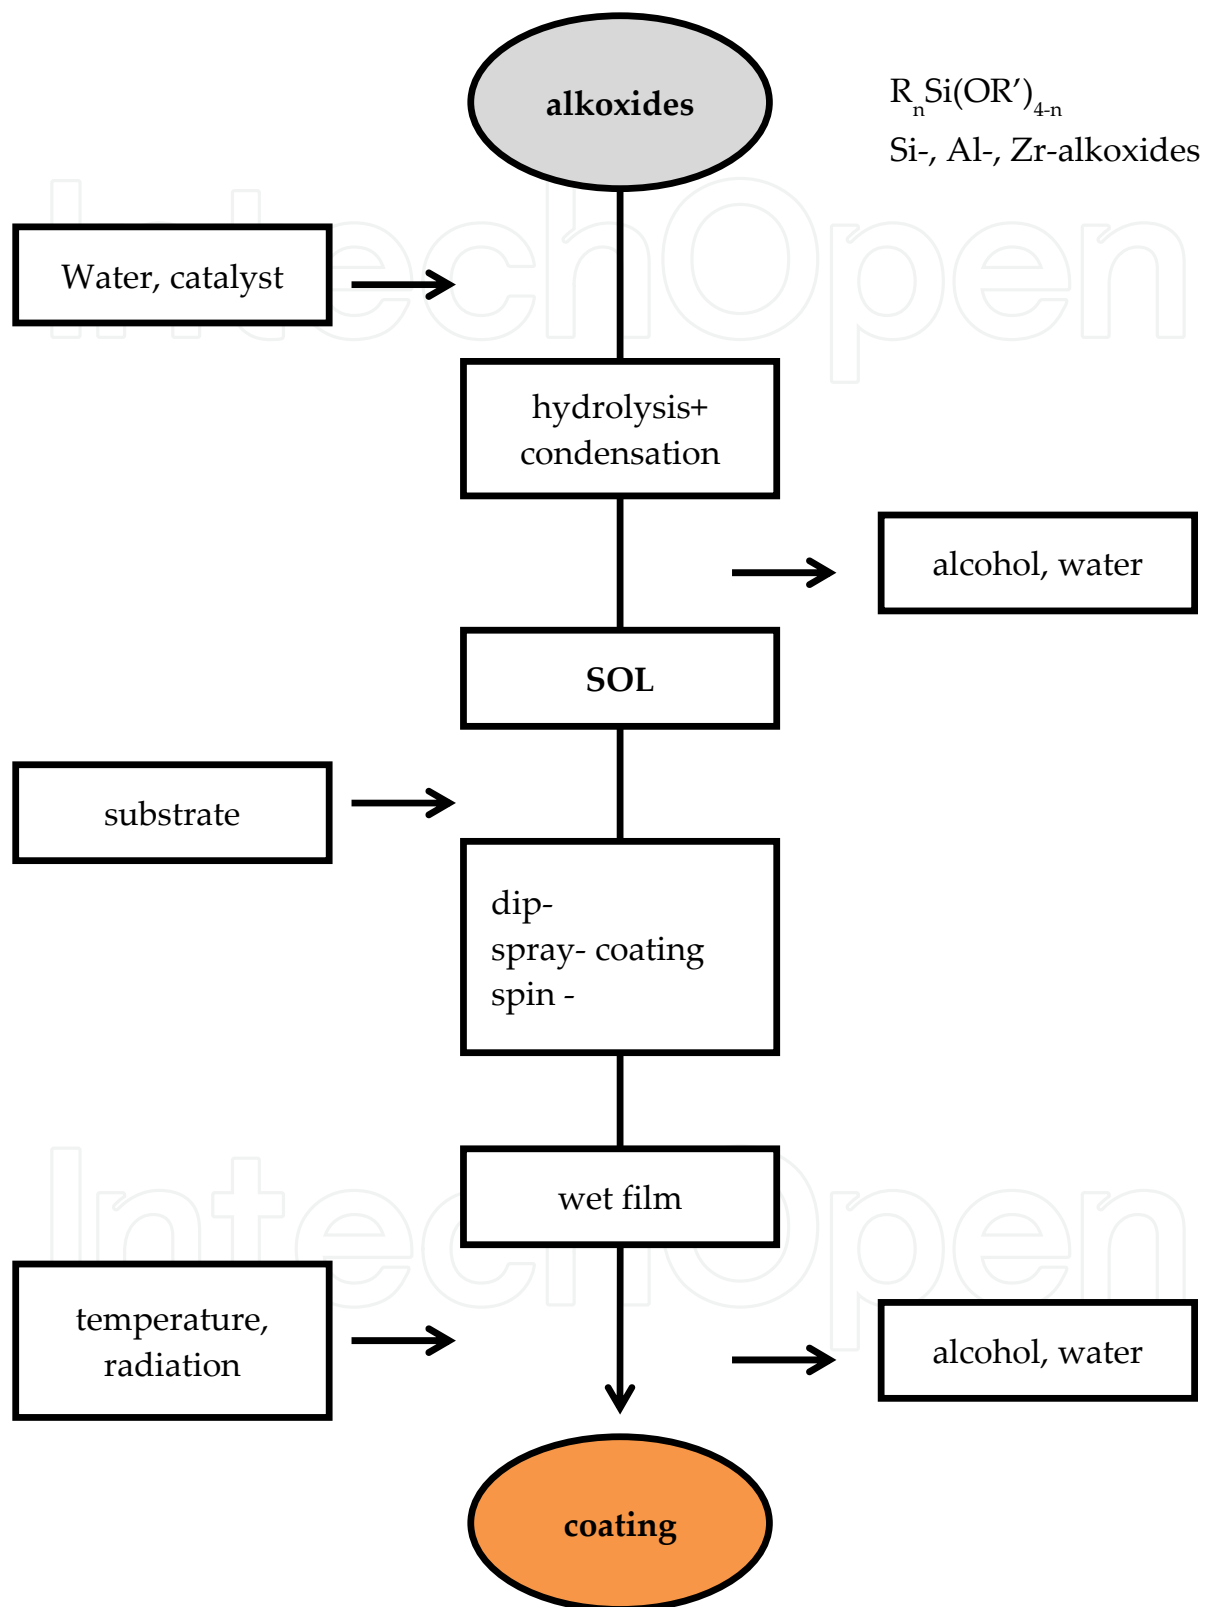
alkoxides

$R_nSi(OR')_{4-n}$
Si-, Al-, Zr-alkoxides

Water, catalyst

hydrolysis+ condensation

alcohol, water

SOL

substrate

dip-
spray- coating
spin -

wet film

temperature, radiation

alcohol, water

coating

IntechOpen

IntechOpen